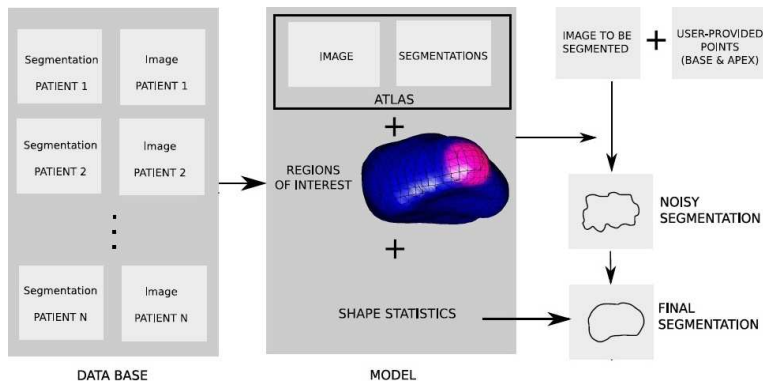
Segmentation
PATIENT 1

Image
PATIENT 1

Segmentation
PATIENT 2

Image
PATIENT 2

Segmentation
PATIENT N

Image
PATIENT N

DATA BASE

IMAGE

SEGMENTATIONS

ATLAS

+

REGIONS OF INTEREST

+

SHAPE STATISTICS

MODEL

IMAGE TO BE SEGMENTED

+

USER-PROVIDED POINTS (BASE & APEX)

NOISY SEGMENTATION

FINAL SEGMENTATION